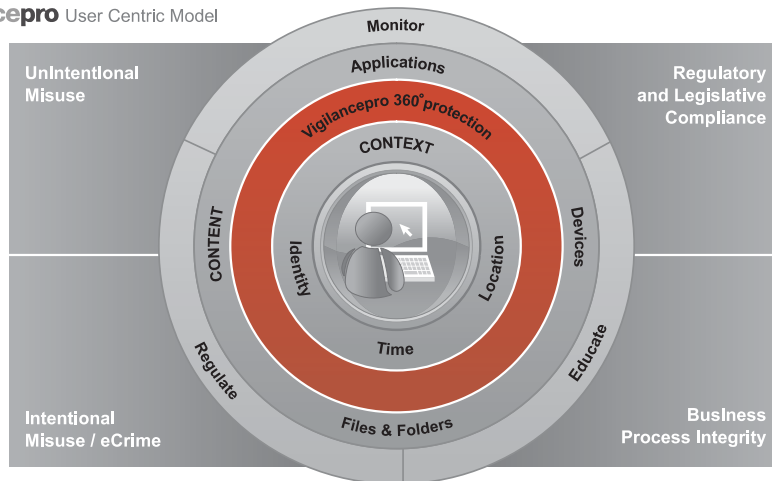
cepro User Centric Model

UnIntentional Misuse

Regulatory and Legislative Compliance

Monitor

Applications

Vigilancepro 360° protection

CONTEXT

CONTENT

Devices

Identity

Location

Time

Regulate

Educate

Files & Folders

Intentional Misuse / eCrime

Business Process Integrity